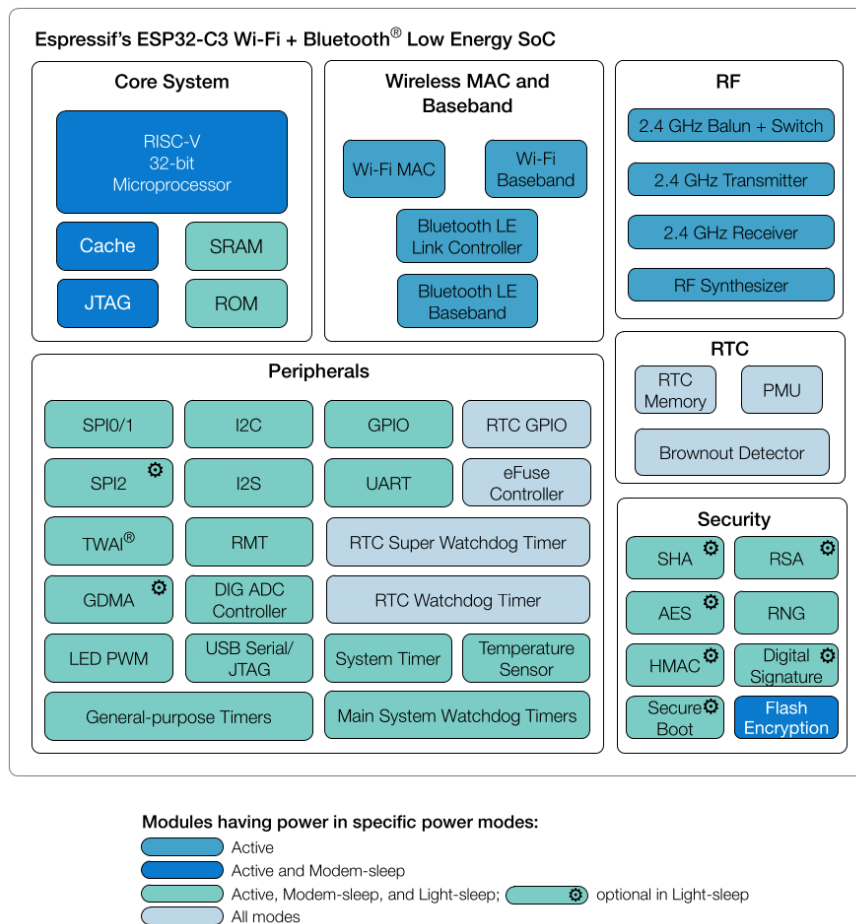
Espressif's ESP32-C3 Wi-Fi + Bluetooth® Low Energy SoC

Core System

RISC-V
32-bit
Microprocessor

Cache

SRAM

JTAG

ROM

Wireless MAC and Baseband

Wi-Fi MAC

Wi-Fi Baseband

Bluetooth LE Link Controller

Bluetooth LE Baseband

RF

2.4 GHz Balun + Switch

2.4 GHz Transmitter

2.4 GHz Receiver

RF Synthesizer

Peripherals

SPI0/1

I2C

GPIO

RTC GPIO

SPI2

I2S

UART

eFuse Controller

TWAI®

RMT

RTC Super Watchdog Timer

GDMA

DIG ADC Controller

RTC Watchdog Timer

LED PWM

USB Serial/ JTAG

System Timer

Temperature Sensor

General-purpose Timers

Main System Watchdog Timers

RTC

RTC Memory

PMU

Brownout Detector

Security

SHA

RSA

AES

RNG

HMAC

Digital Signature

Secure Boot

Flash Encryption

Modules having power in specific power modes:

Active

Active and Modem-sleep

Active, Modem-sleep, and Light-sleep;

optional in Light-sleep

All modes